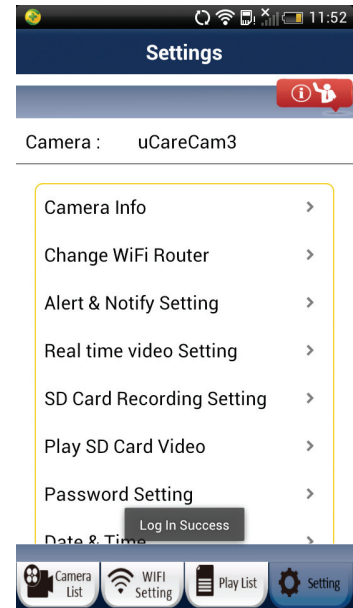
11:52

Settings

Camera : uCareCam3

Camera Info >

Change WiFi Router >

Alert & Notify Setting >

Real time video Setting >

SD Card Recording Setting >

Play SD Card Video >

Password Setting >

Date & Time >

Log In Success

Camera List

WIFI Setting

Play List

Setting